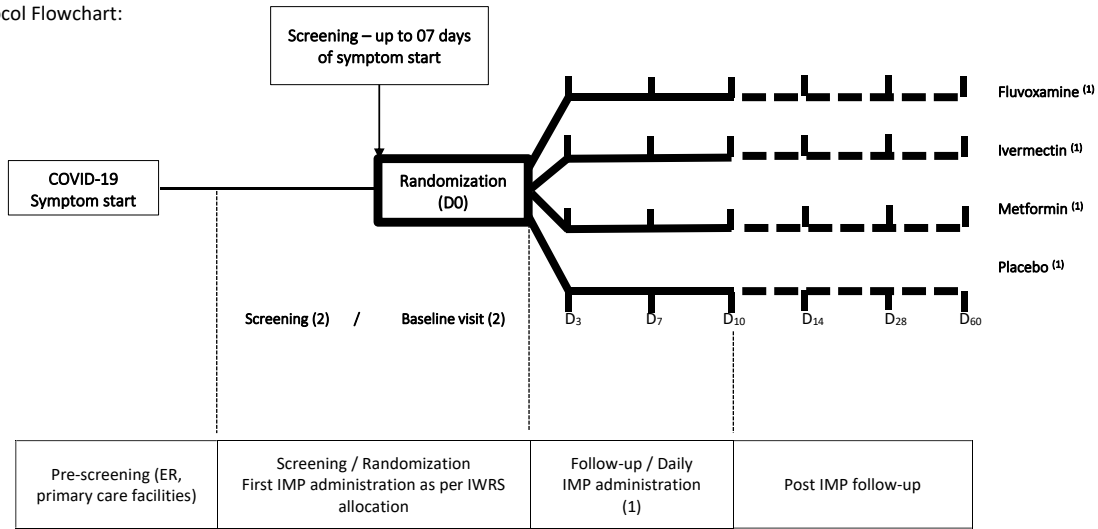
col Flowchart:

Screening – up to 07 days of symptom start

Fluvoxamine $^{(1)}$

Ivermectin $^{(1)}$

COVID-19 Symptom start

Randomization (D0)

Metformin $^{(1)}$

Placebo $^{(1)}$

Screening (2) / Baseline visit (2)

$D_3$ $D_7$ $D_{10}$ $D_{14}$ $D_{28}$ $D_{60}$

| Pre-screening (ER, primary care facilities) | Screening / Randomization First IMP administration as per IWRS allocation | Follow-up / Daily IMP administration (1) | Post IMP follow-up |
|---|---|---|---|